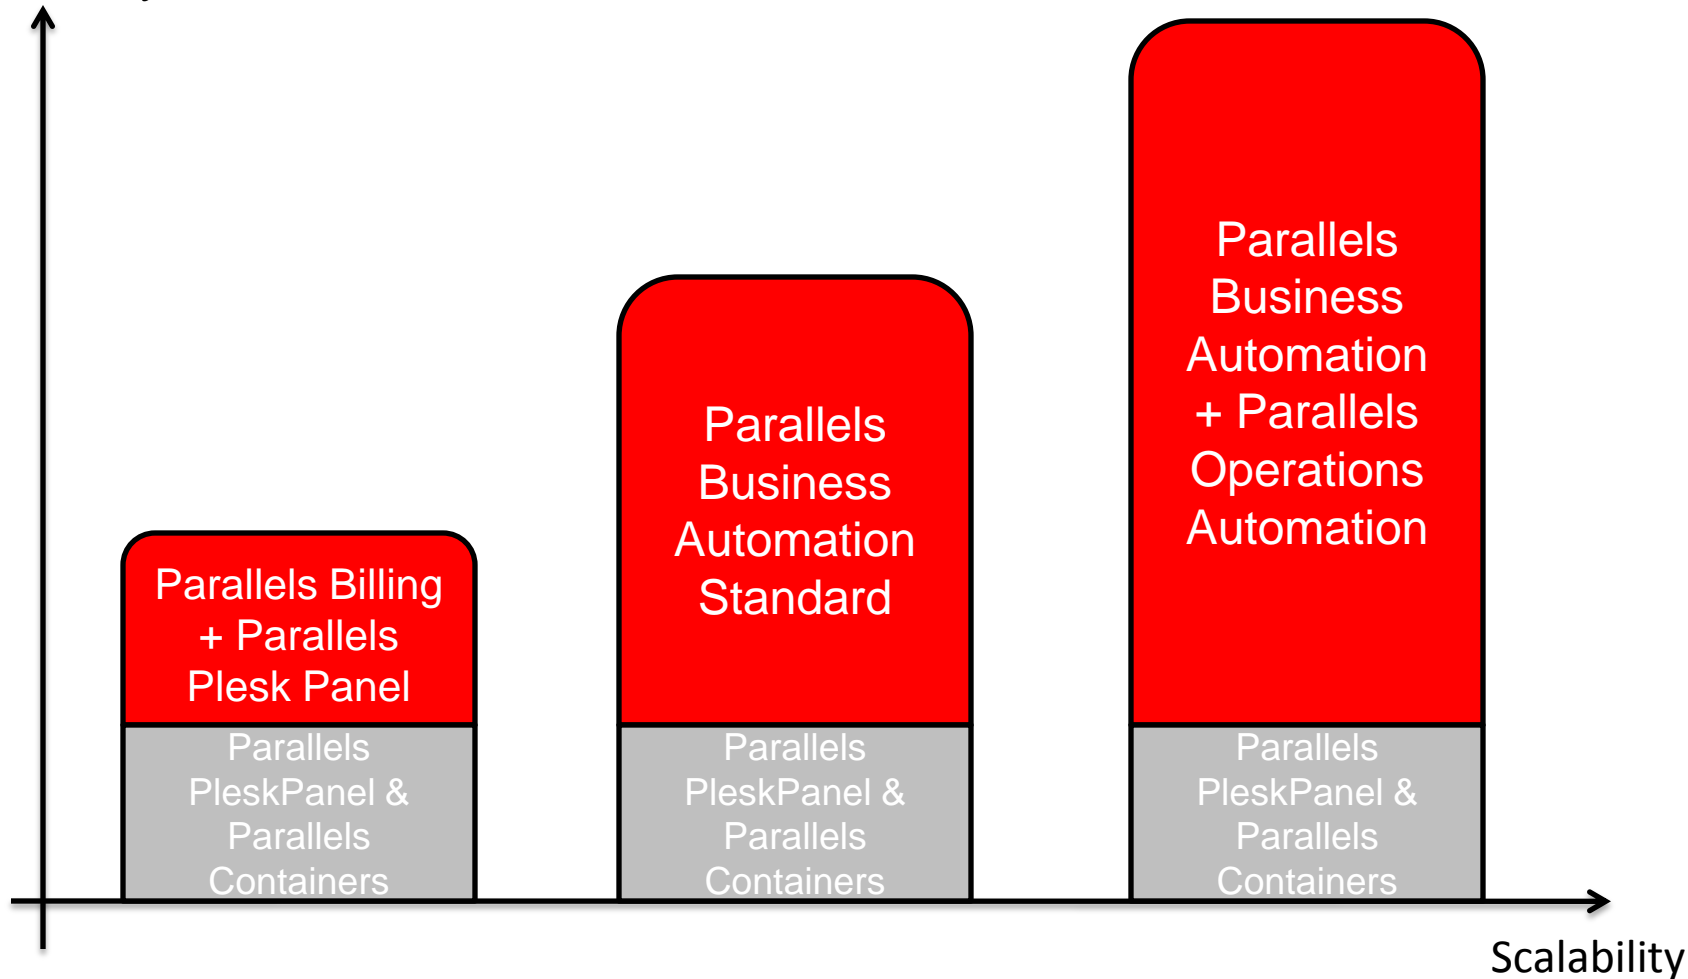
Parallels Billing + Parallels Plesk Panel

Parallels PleskPanel & Parallels Containers

Parallels Business Automation Standard

Parallels PleskPanel & Parallels Containers

Parallels Business Automation + Parallels Operations Automation

Parallels PleskPanel & Parallels Containers

Scalability